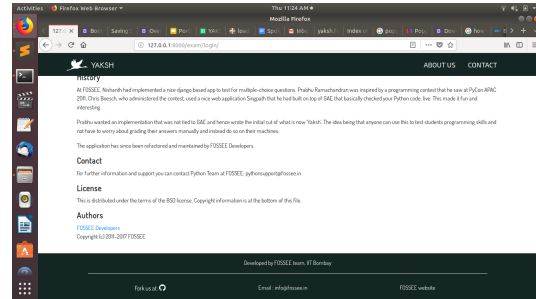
Activities Firefox Web Browser Thu 11:24 AM

Mozilla Firefox

127.0.0.1:8000/exam/login/

YAKSH

ABOUT US CONTACT

History

At FOSSEE, Nishanth had implemented a nice django based app to test for multiple-choice questions. Prabhu Ramachandran was inspired by a programming contest that he saw at PyCon APAC 2011. Chris Boesch, who administered the contest, used a nice web application Singpath that he had built on top of GAE that basically checked your Python code, live. This made it fun and interesting.

Prabhu wanted an implementation that was not tied to GAE and hence wrote the initial cut of what is now 'Yaksh'. The idea being that anyone can use this to test students programming skills and not have to worry about grading their answers manually and instead do so on their machines.

The application has since been refactored and maintained by FOSSEE Developers.

Contact

For further information and support you can contact Python Team at FOSSEE: pythonsupport@fossee.in

License

This is distributed under the terms of the BSD license. Copyright information is at the bottom of this file.

Authors

FOSSEE Developers
Copyright (c) 2011-2017 FOSSEE

Developed by FOSSEE team, IIT Bombay

Fork us at

Email : info@fossee.in

FOSSEE website